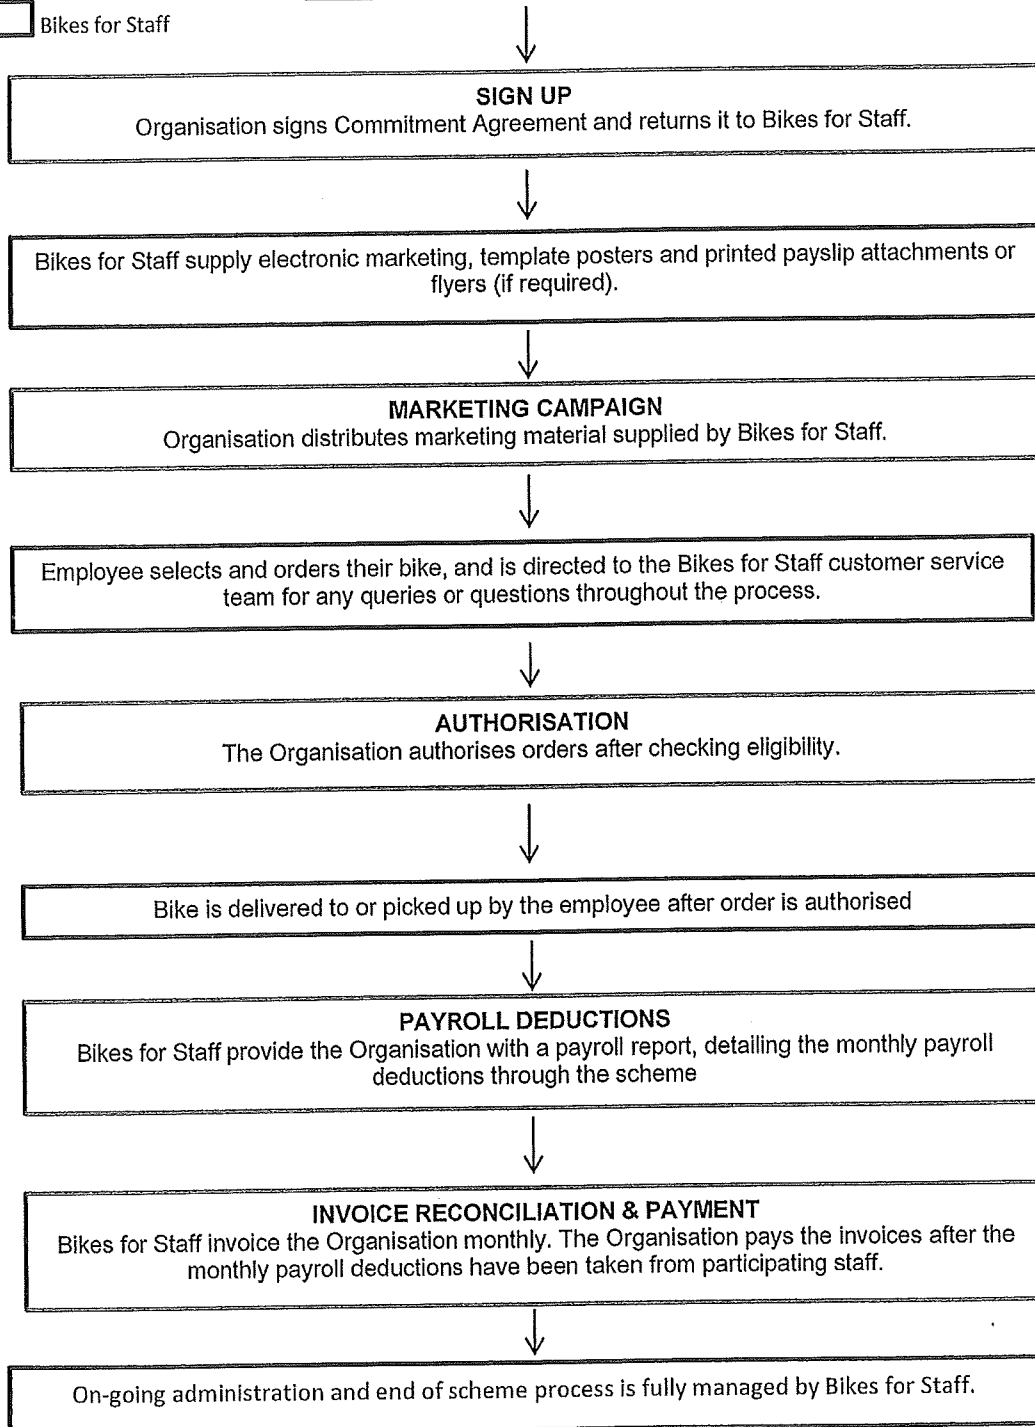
Bikes for Staff

SIGN UP
Organisation signs Commitment Agreement and returns it to Bikes for Staff.

Bikes for Staff supply electronic marketing, template posters and printed payslip attachments or flyers (if required).

MARKETING CAMPAIGN
Organisation distributes marketing material supplied by Bikes for Staff.

Employee selects and orders their bike, and is directed to the Bikes for Staff customer service team for any queries or questions throughout the process.

AUTHORISATION
The Organisation authorises orders after checking eligibility.

Bike is delivered to or picked up by the employee after order is authorised

PAYROLL DEDUCTIONS
Bikes for Staff provide the Organisation with a payroll report, detailing the monthly payroll deductions through the scheme

INVOICE RECONCILIATION & PAYMENT
Bikes for Staff invoice the Organisation monthly. The Organisation pays the invoices after the monthly payroll deductions have been taken from participating staff.

On-going administration and end of scheme process is fully managed by Bikes for Staff.